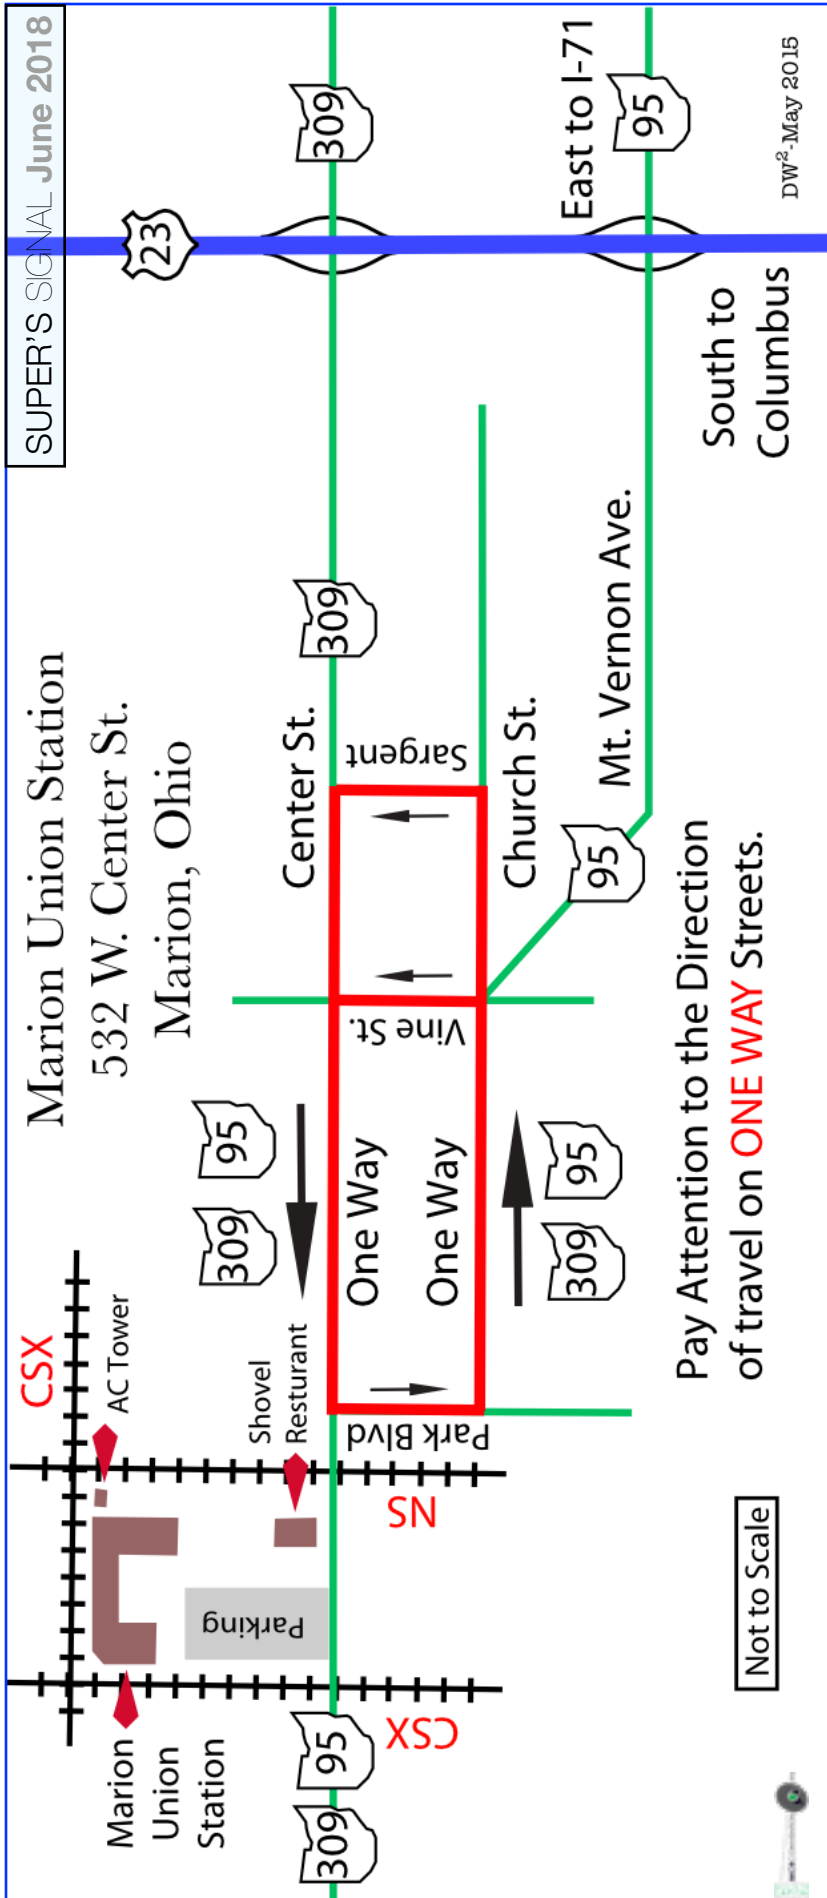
SUPER'S SIGNAL June 2018

Marion Union Station
532 W. Center St.
Marion, Ohio

DW²-May 2015

East to I-71

South to Columbus

309
23
95
309

Center St.
Sargent
Church St.
Mt. Vernon Ave.
95
Vine St.
One Way
One Way
95
309
95
309

Pay Attention to the Direction of travel on ONE WAY Streets.

CSX
AC Tower
Shovel Resturant
Park Blvd
NS
Parking
Marion Union Station
95
309
CSX

Not to Scale